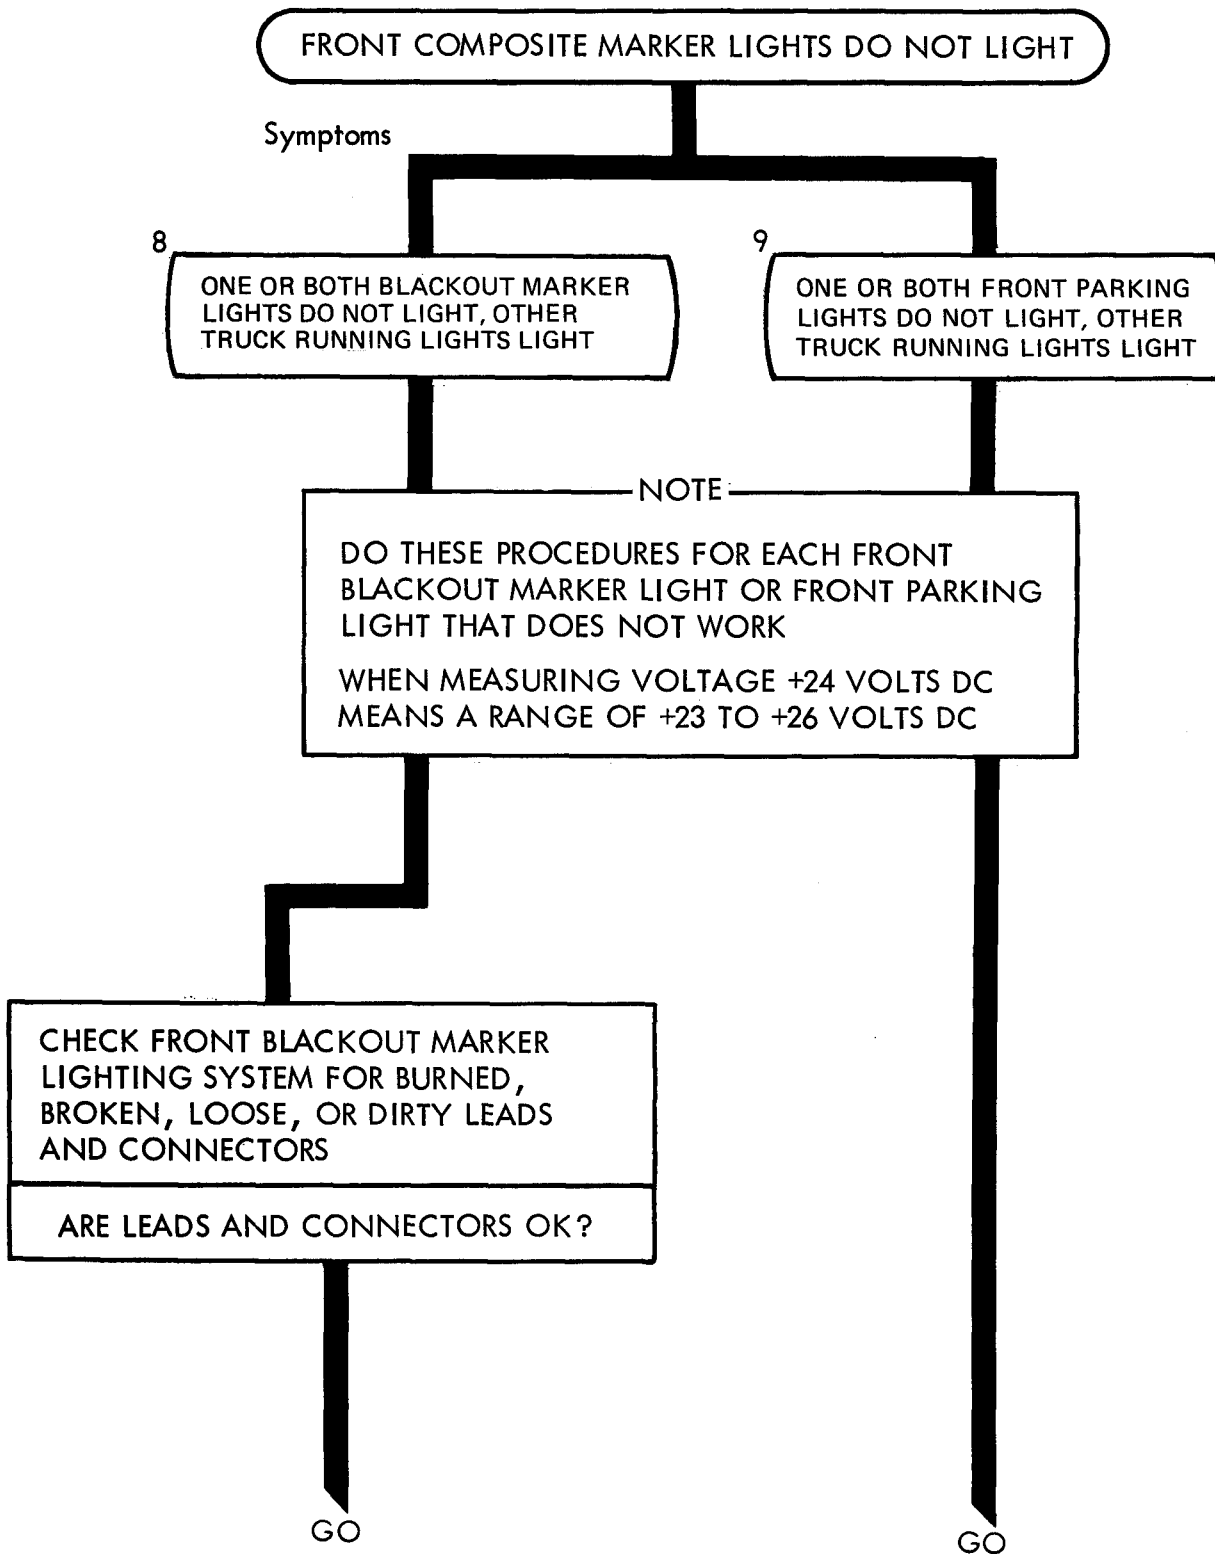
FRONT COMPOSITE MARKER LIGHTS DO NOT LIGHT

Symptoms

8

ONE OR BOTH BLACKOUT MARKER LIGHTS DO NOT LIGHT, OTHER TRUCK RUNNING LIGHTS LIGHT

9

ONE OR BOTH FRONT PARKING LIGHTS DO NOT LIGHT, OTHER TRUCK RUNNING LIGHTS LIGHT

NOTE

DO THESE PROCEDURES FOR EACH FRONT BLACKOUT MARKER LIGHT OR FRONT PARKING LIGHT THAT DOES NOT WORK

WHEN MEASURING VOLTAGE +24 VOLTS DC MEANS A RANGE OF +23 TO +26 VOLTS DC

CHECK FRONT BLACKOUT MARKER LIGHTING SYSTEM FOR BURNED, BROKEN, LOOSE, OR DIRTY LEADS AND CONNECTORS

ARE LEADS AND CONNECTORS OK?

GO

GO